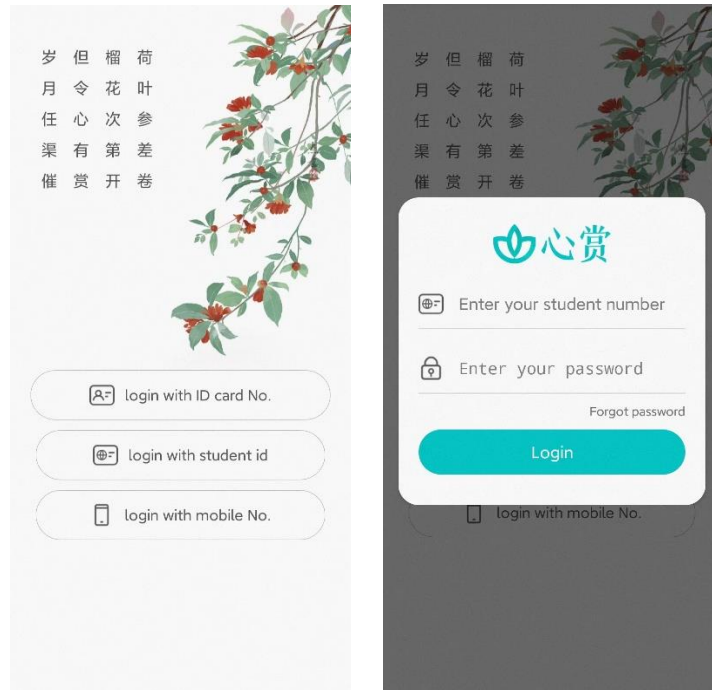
岁 但 榴 荷
月 令 花 叶
任 心 次 参
渠 有 第 差
催 赏 开 卷

login with ID card No.

login with student id

login with mobile No.

岁 但 榴 荷
月 令 花 叶
任 心 次 参
渠 有 第 差
催 赏 开 卷

心赏

Enter your student number

Enter your password

Forgot password

Login

login with mobile No.